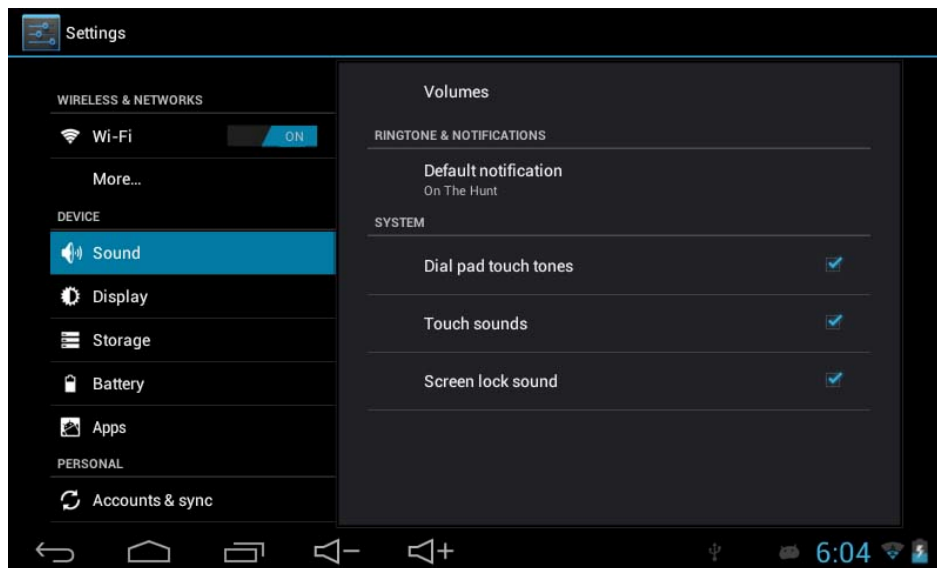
Settings

WIRELESS & NETWORKS

Wi-Fi ON

More...

DEVICE

Sound

Display

Storage

Battery

Apps

PERSONAL

Accounts & sync

Volumes

RINGTONE & NOTIFICATIONS

Default notification
On The Hunt

SYSTEM

Dial pad touch tones

Touch sounds

Screen lock sound

6:04